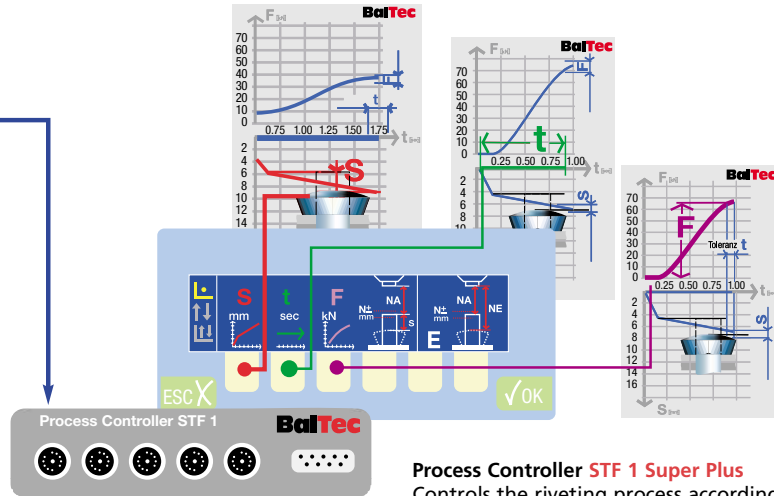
F [kN]
BalTec
70
60
50
40
30
20
10
0
t
0.75 1.00 1.25 1.50 1.75
t [s]
2
4
6
8
10
12
14
S

F [kN]
BalTec
70
60
50
40
30
20
10
0
t
0.25 0.50 0.75 1.00
t [s]
2
4
6
8
S

F [kN]
BalTec
70
60
50
40
30
20
10
0
F
Toleranz
t
0.25 0.50 0.75 1.00
t [s]
2
4
6
8
10
12
14
16
S [mm]
S

S
mm
t
sec
F
kN
N±
mm
NA
S
N±
mm
NA
NE
E
ESC X
√OK

Process Controller STF 1
BalTec

Process Controller STF 1 Super Plus
Controls the riveting process according